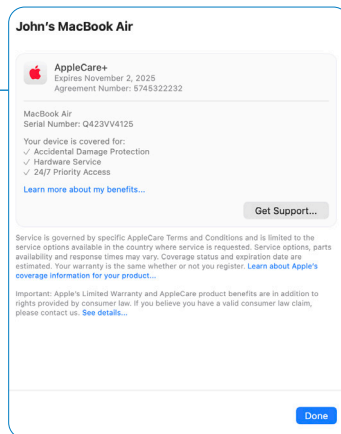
John's MacBook Air

AppleCare+
Expires November 2, 2025
Agreement Number: 5745322232

MacBook Air
Serial Number: Q423VV4125

Your device is covered for:
✓ Accidental Damage Protection
✓ Hardware Service
✓ 24/7 Priority Access

Learn more about my benefits...

Get Support...

Service is governed by specific AppleCare Terms and Conditions and is limited to the service options available in the country where service is requested. Service options, parts availability and response times may vary. Coverage status and expiration date are estimated. Your warranty is the same whether or not you register. Learn about Apple's coverage information for your product...

Important: Apple's Limited Warranty and AppleCare product benefits are in addition to rights provided by consumer law. If you believe you have a valid consumer law claim, please contact us. See details...

Done